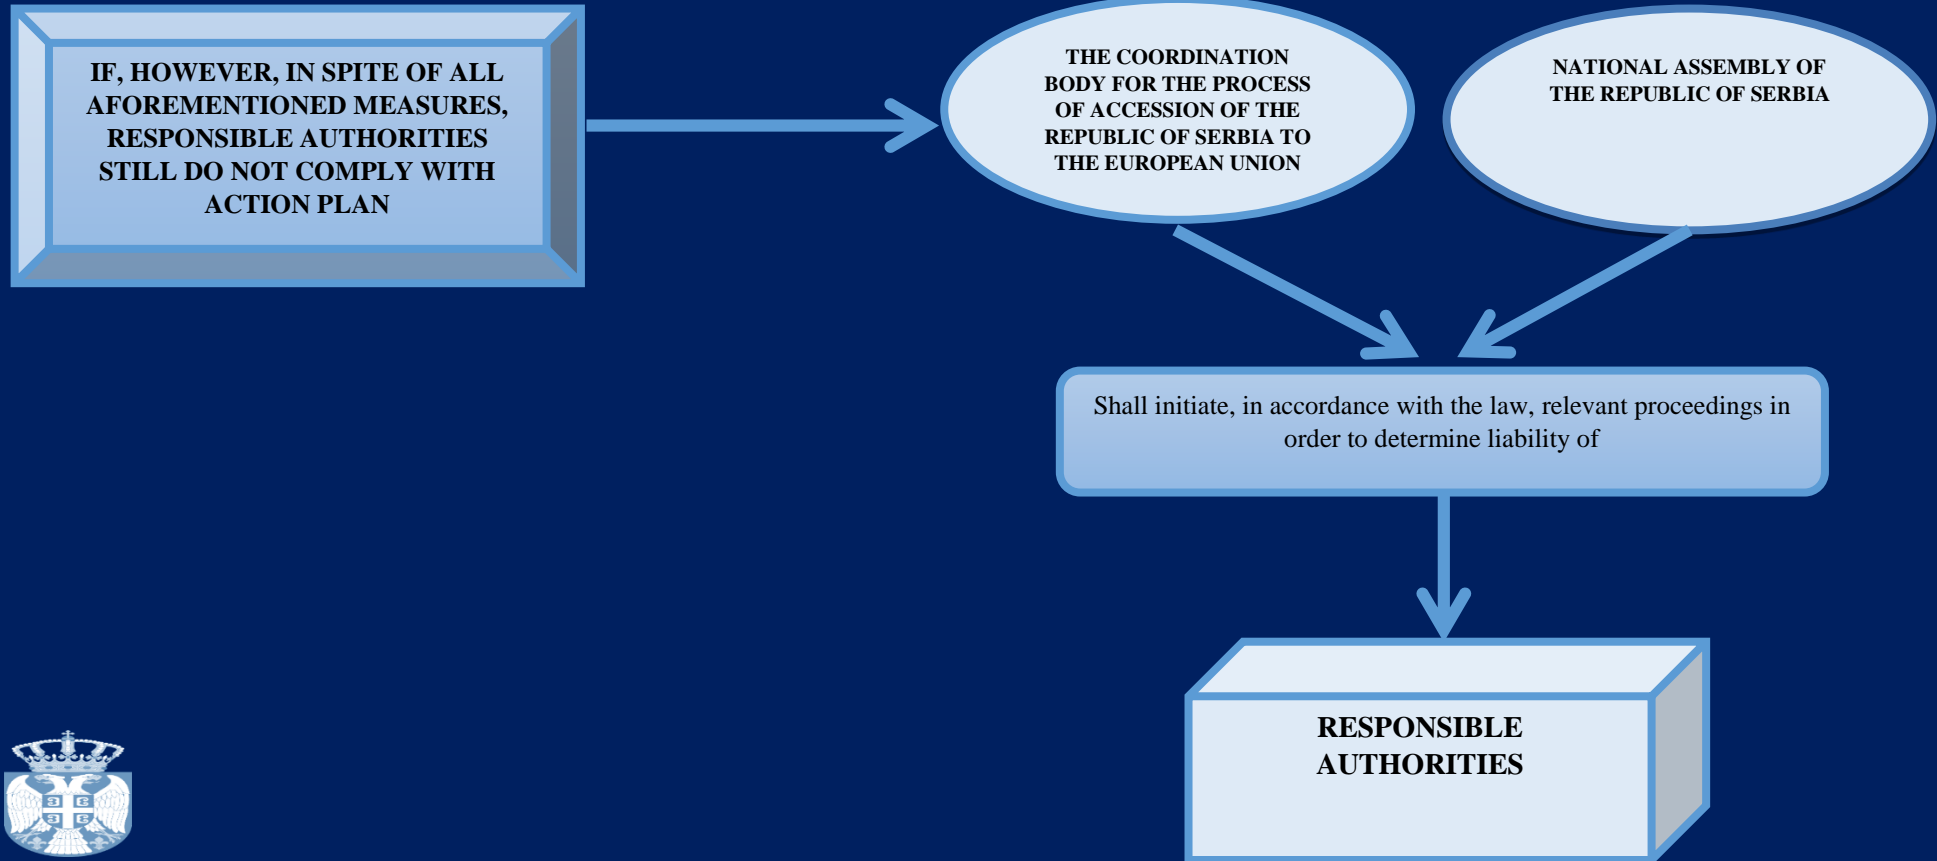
IF, HOWEVER, IN SPITE OF ALL AFOREMENTIONED MEASURES, RESPONSIBLE AUTHORITIES STILL DO NOT COMPLY WITH ACTION PLAN

THE COORDINATION BODY FOR THE PROCESS OF ACCESSION OF THE REPUBLIC OF SERBIA TO THE EUROPEAN UNION

NATIONAL ASSEMBLY OF THE REPUBLIC OF SERBIA

Shall initiate, in accordance with the law, relevant proceedings in order to determine liability of

RESPONSIBLE AUTHORITIES